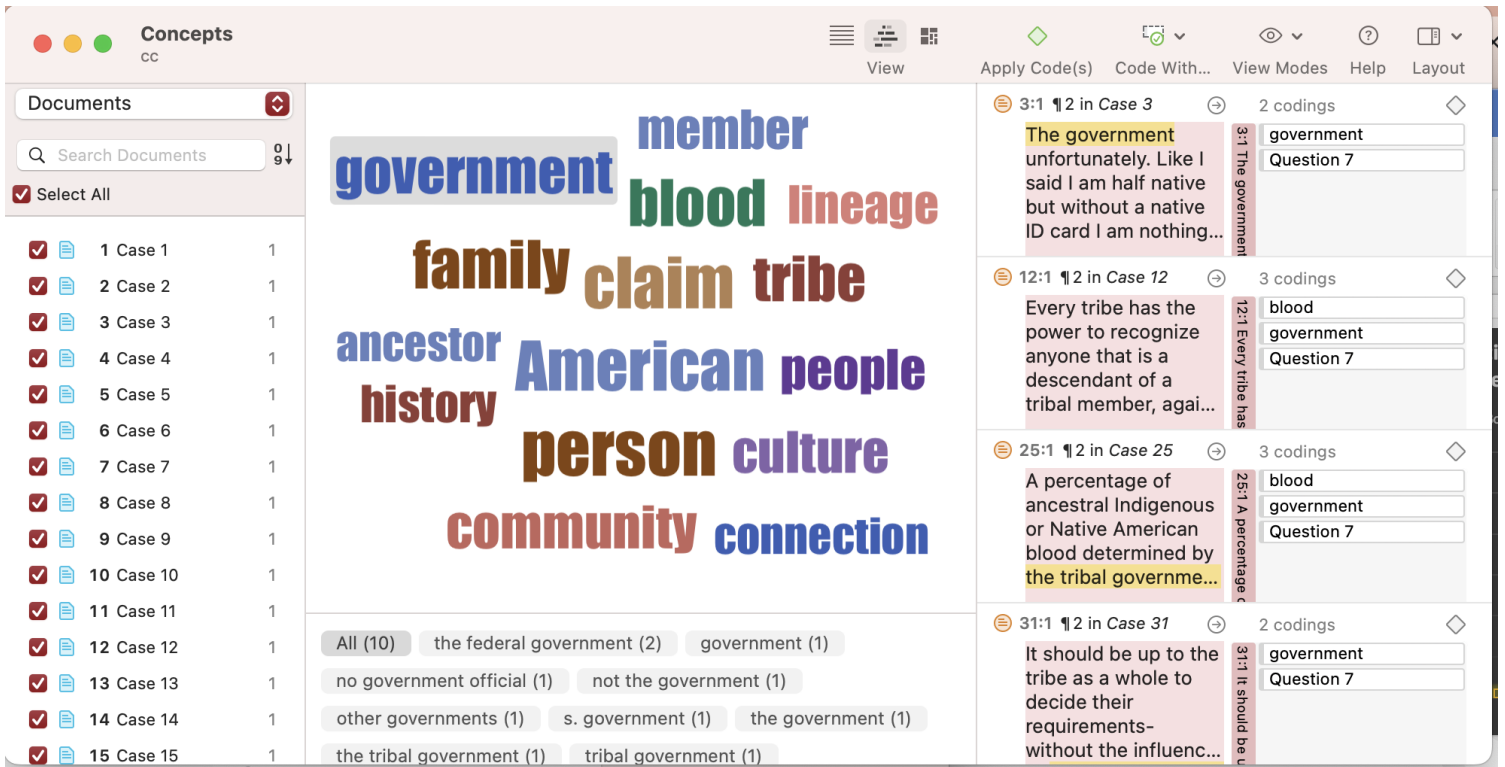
Concepts
cc

View
Apply Code(s)
Code With...
View Modes
Help
Layout

Documents

Search Documents

Select All

1 Case 1 1
2 Case 2 1
3 Case 3 1
4 Case 4 1
5 Case 5 1
6 Case 6 1
7 Case 7 1
8 Case 8 1
9 Case 9 1
10 Case 10 1
11 Case 11 1
12 Case 12 1
13 Case 13 1
14 Case 14 1
15 Case 15 1

government member blood lineage family claim tribe ancestor American people history person culture community connection

All (10) the federal government (2) government (1) no government official (1) not the government (1) other governments (1) s. government (1) the government (1) the tribal government (1) tribal government (1)

3:1 ¶2 in Case 3
2 codings
The government unfortunately. Like I said I am half native but without a native ID card I am nothing...
3:1 The government
government
Question 7

12:1 ¶2 in Case 12
3 codings
Every tribe has the power to recognize anyone that is a descendant of a tribal member, agai...
12:1 Every tribe has
blood
government
Question 7

25:1 ¶2 in Case 25
3 codings
A percentage of ancestral Indigenous or Native American blood determined by the tribal governme...
25:1 A percentage o
blood
government
Question 7

31:1 ¶2 in Case 31
2 codings
It should be up to the tribe as a whole to decide their requirements- without the influenc...
31:1 It should be u
government
Question 7